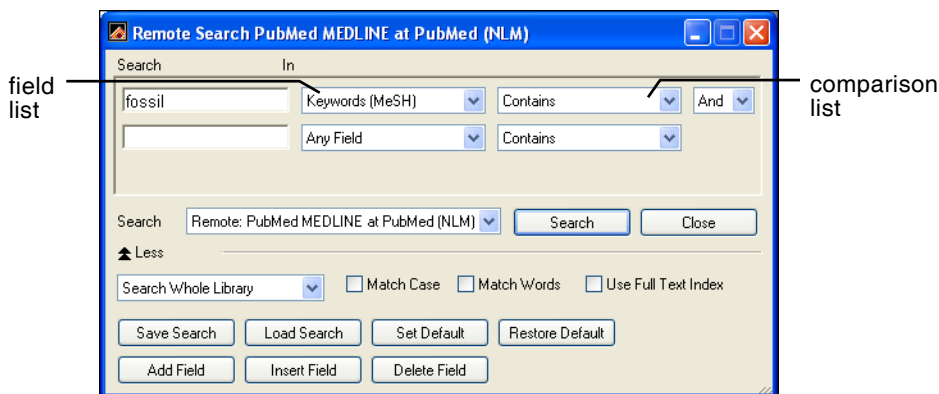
Remote Search PubMed MEDLINE at PubMed (NLM)

field list

comparison list

Search In

fossil

Keywords (MeSH)

Contains

And

Any Field

Contains

Search Remote: PubMed MEDLINE at PubMed (NLM)

Search

Close

Less

Search Whole Library

Match Case

Match Words

Use Full Text Index

Save Search

Load Search

Set Default

Restore Default

Add Field

Insert Field

Delete Field